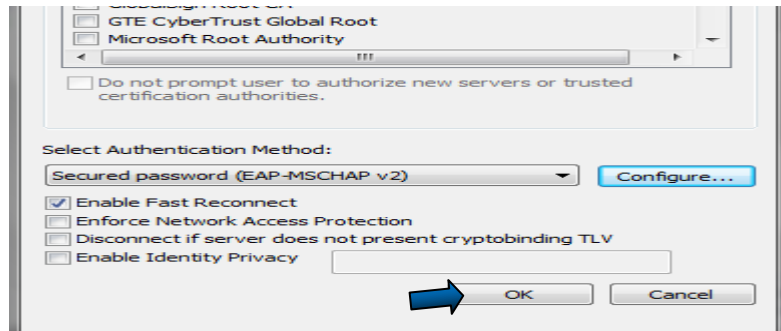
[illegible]
GTE CyberTrust Global Root
Microsoft Root Authority
III

Do not prompt user to authorize new servers or trusted certification authorities.

Select Authentication Method:
Secured password (EAP-MSCHAP v2)
Configure...
Enable Fast Reconnect
Enforce Network Access Protection
Disconnect if server does not present cryptobinding TLV
Enable Identity Privacy
OK
Cancel